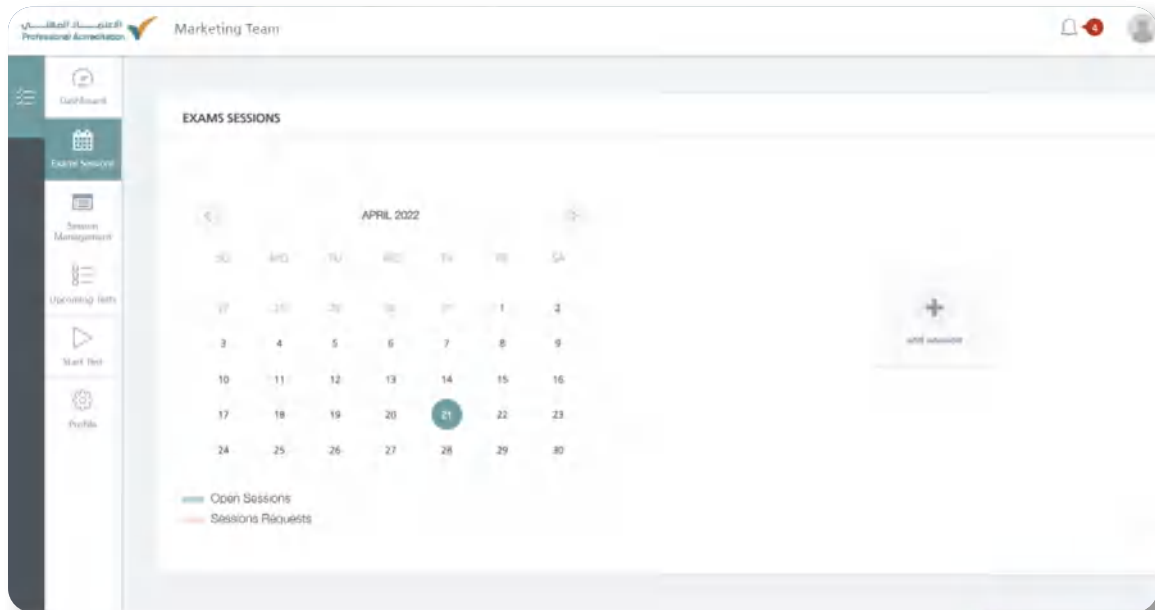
الاعتماد المهني
Professional Accreditation

Marketing Team

4

Dashboard
Exams Sessions
Session Management
Upcoming Tests
Start Test
Profile

EXAMS SESSIONS

APRIL 2022

| SU | MO | TU | WE | TH | FR | SA |
|---|---|---|---|---|---|---|
| 27 | 28 | 29 | 30 | 31 | 1 | 2 |
| 3 | 4 | 5 | 6 | 7 | 8 | 9 |
| 10 | 11 | 12 | 13 | 14 | 15 | 16 |
| 17 | 18 | 19 | 20 | 21 | 22 | 23 |
| 24 | 25 | 26 | 27 | 28 | 29 | 30 |

Open Sessions
Sessions Requests

+
add session